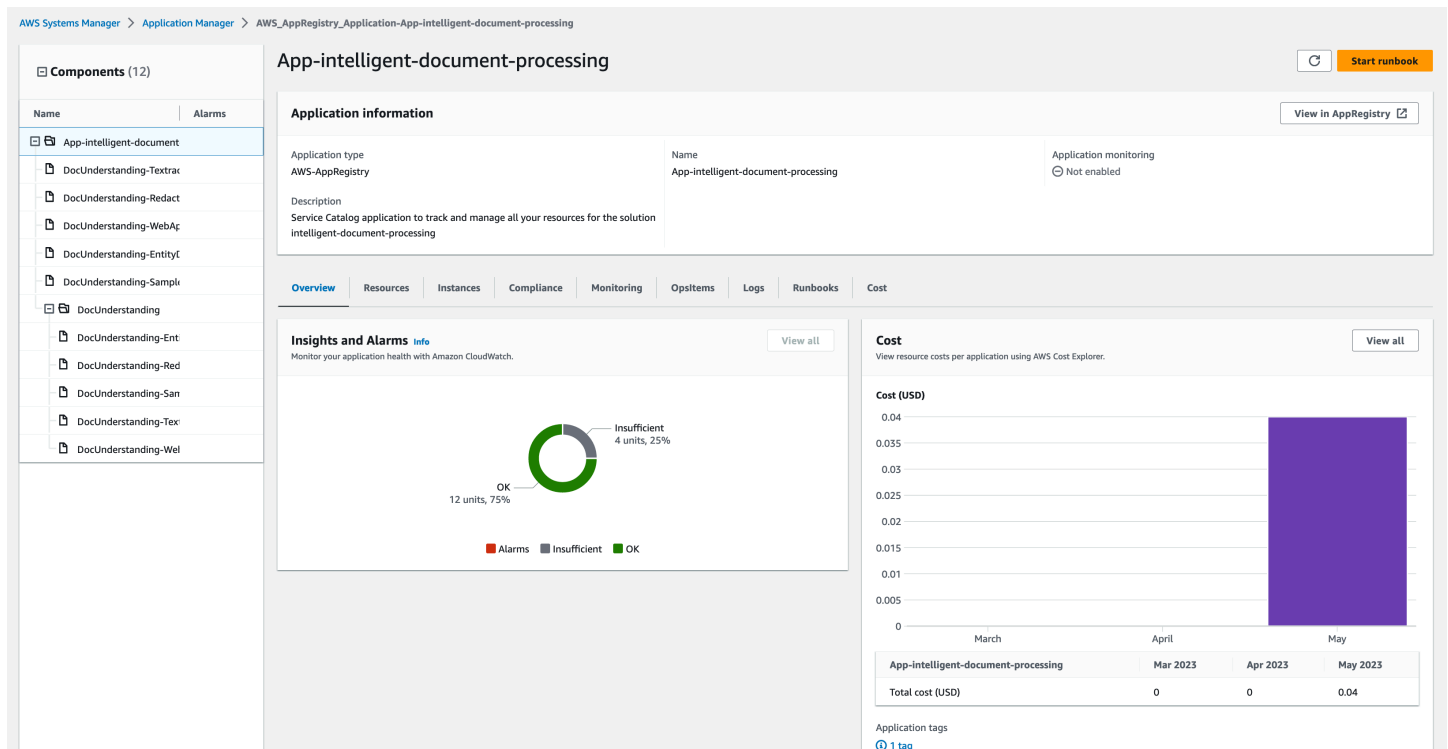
AWS Systems Manager > Application Manager > AWS_AppRegistry_Application-App-intelligent-document-processing

Components (12)

| Name | Alarms |
|---|---|
| App-intelligent-document | |
| DocUnderstanding-Textrac | |
| DocUnderstanding-Redact | |
| DocUnderstanding-WebAp | |
| DocUnderstanding-EntityD | |
| DocUnderstanding-Sampl | |
| DocUnderstanding | |
| DocUnderstanding-Ent | |
| DocUnderstanding-Red | |
| DocUnderstanding-San | |
| DocUnderstanding-Tex | |
| DocUnderstanding-Wel | |

App-intelligent-document-processing

Start runbook

Application information

View in AppRegistry

Application type
AWS-AppRegistry

Name
App-intelligent-document-processing

Application monitoring
Not enabled

Description
Service Catalog application to track and manage all your resources for the solution intelligent-document-processing

Overview Resources Instances Compliance Monitoring OpsItems Logs Runbooks Cost

Insights and Alarms Info
Monitor your application health with Amazon CloudWatch.

View all

Insufficient
4 units, 25%

OK
12 units, 75%

Alarms Insufficient OK

Cost
View resource costs per application using AWS Cost Explorer.

View all

Cost (USD)

0.04
0.035
0.03
0.025
0.02
0.015
0.01
0.005
0

March April May

| App-intelligent-document-processing | Mar 2023 | Apr 2023 | May 2023 |
|---|---|---|---|
| Total cost (USD) | 0 | 0 | 0.04 |

Application tags
1 tag